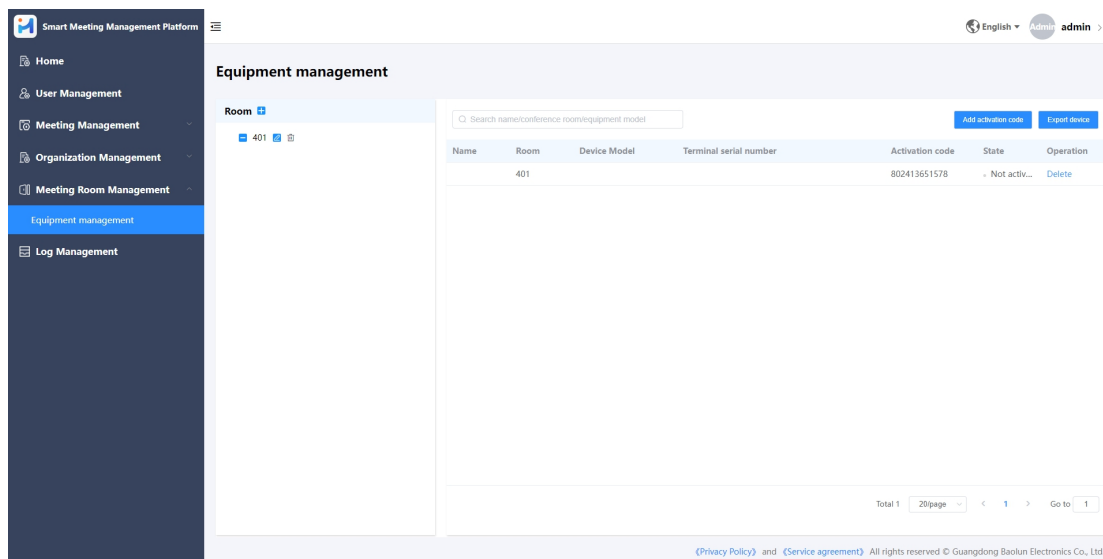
Smart Meeting Management Platform

English ▾ Admin admin

Home
User Management
Meeting Management
Organization Management
Meeting Room Management
Equipment management
Log Management

Equipment management

Room

401

Search name/conference room/equipment model

Add activation code Export device

| Name | Room | Device Model | Terminal serial number | Activation code | State | Operation |
|---|---|---|---|---|---|---|
| | 401 | | | 802413651578 | Not activ... | Delete |

Total 1 20/page < 1 > Go to 1

《Privacy Policy》 and 《Service agreement》 All rights reserved © Guangdong Baolun Electronics Co., Ltd